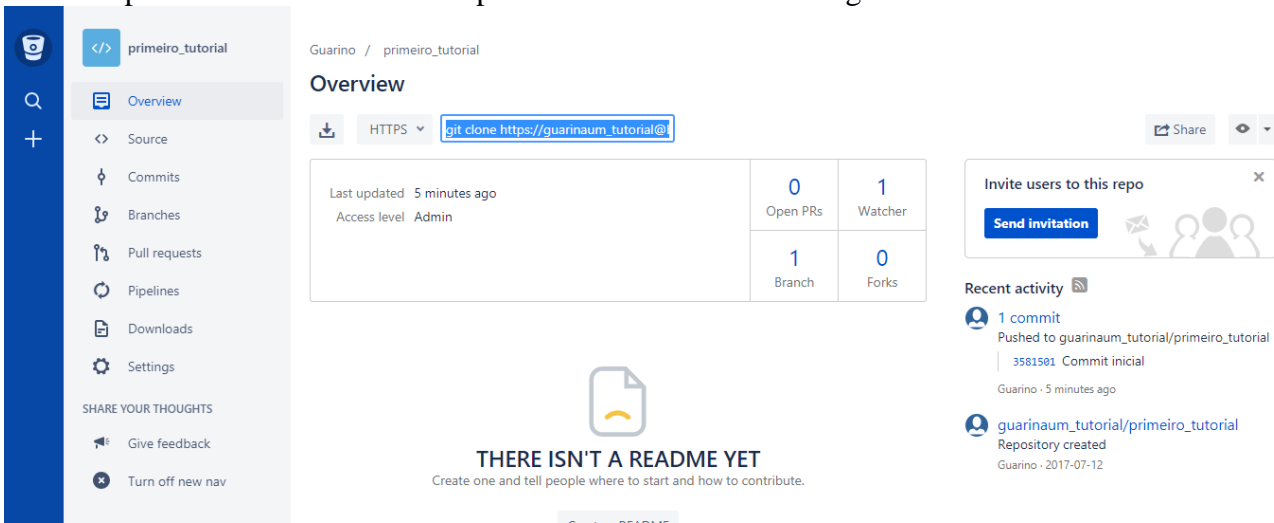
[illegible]

primeiro_tutorial

Overview
Source
Commits
Branches
Pull requests
Pipelines
Downloads
Settings

SHARE YOUR THOUGHTS
Give feedback
Turn off new nav

Guarino / primeiro_tutorial

Overview

HTTPS git clone https://guarinaum_tutorial@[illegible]

Share

Last updated 5 minutes ago
Access level Admin

| 0 | 1 |
|---|---|
| Open PRs | Watcher |
| 1 | 0 |
| Branch | Forks |

Invite users to this repo
Send invitation

Recent activity

1 commit
Pushed to guarinaum_tutorial/primeiro_tutorial
3581501 Commit inicial
Guarino · 5 minutes ago

guarinaum_tutorial/primeiro_tutorial
Repository created
Guarino · 2017-07-12

THERE ISN'T A README YET
Create one and tell people where to start and how to contribute.

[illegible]